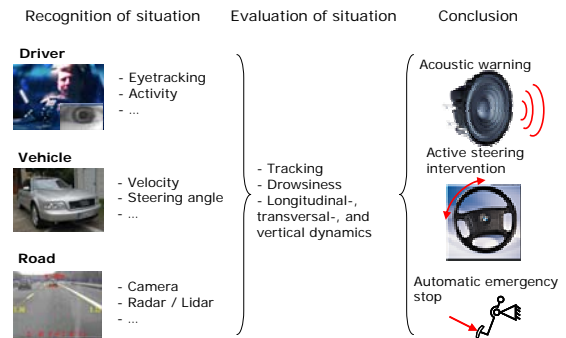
Recognition of situation Evaluation of situation Conclusion

Driver
- Eyetracking
- Activity
- ...

Vehicle
- Velocity
- Steering angle
- ...

Road
- Camera
- Radar / Lidar
- ...

- Tracking
- Drowsiness
- Longitudinal-, transversal-, and vertical dynamics

Acoustic warning

Active steering intervention

Automatic emergency stop